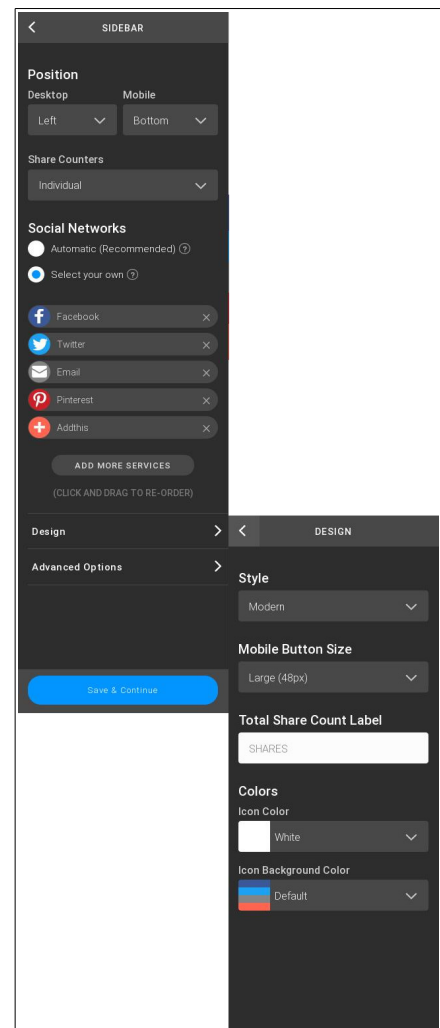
SIDEBAR

Position
Desktop
Left
Mobile
Bottom

Share Counters
Individual

Social Networks
Automatic (Recommended) ?
Select your own ?

Facebook
Twitter
Email
Pinterest
Addthis

ADD MORE SERVICES

(CLICK AND DRAG TO RE-ORDER)

Design
Advanced Options

Save & Continue

DESIGN

Style
Modern

Mobile Button Size
Large (48px)

Total Share Count Label
SHARES

Colors
Icon Color
White

Icon Background Color
Default